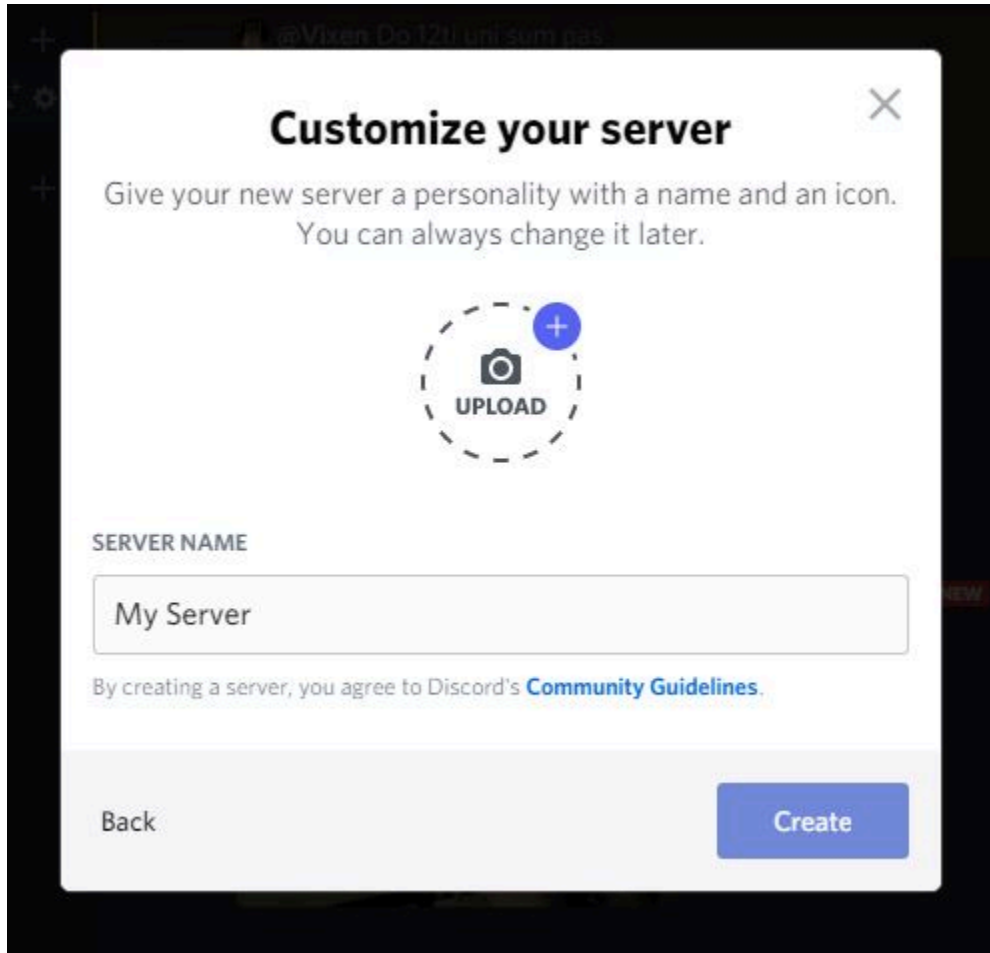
@Vixen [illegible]

Customize your server

Give your new server a personality with a name and an icon. You can always change it later.

UPLOAD

SERVER NAME

My Server

By creating a server, you agree to Discord's Community Guidelines.

Back

Create

NEW